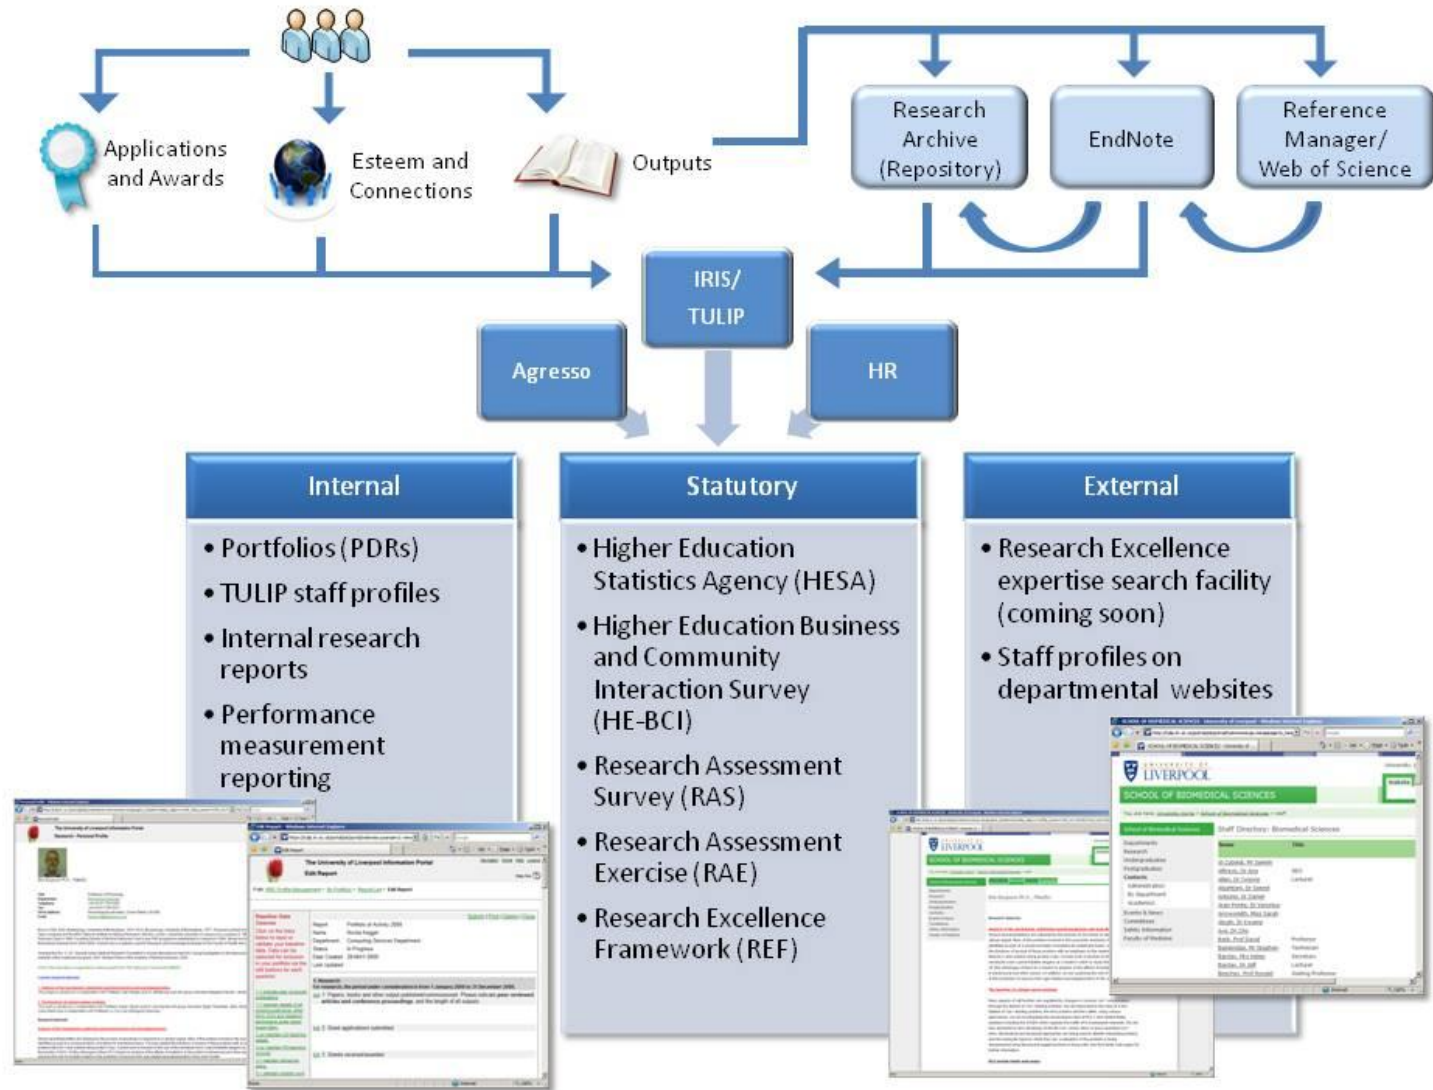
Applications and Awards

Esteem and Connections

Outputs

Research Archive (Repository)

EndNote

Reference Manager/ Web of Science

IRIS/ TULIP

Agresso

HR

Internal

• Portfolios (PDRs)
• TULIP staff profiles
• Internal research reports
• Performance measurement reporting

Statutory

• Higher Education Statistics Agency (HESA)
• Higher Education Business and Community Interaction Survey (HE-BCI)
• Research Assessment Survey (RAS)
• Research Assessment Exercise (RAE)
• Research Excellence Framework (REF)

External

• Research Excellence expertise search facility (coming soon)
• Staff profiles on departmental websites

The University of Liverpool Information Portal

Edit Report

LIVERPOOL

SCHOOL OF BIOMEDICAL SCIENCES

Staff Directory: Biomedical Sciences